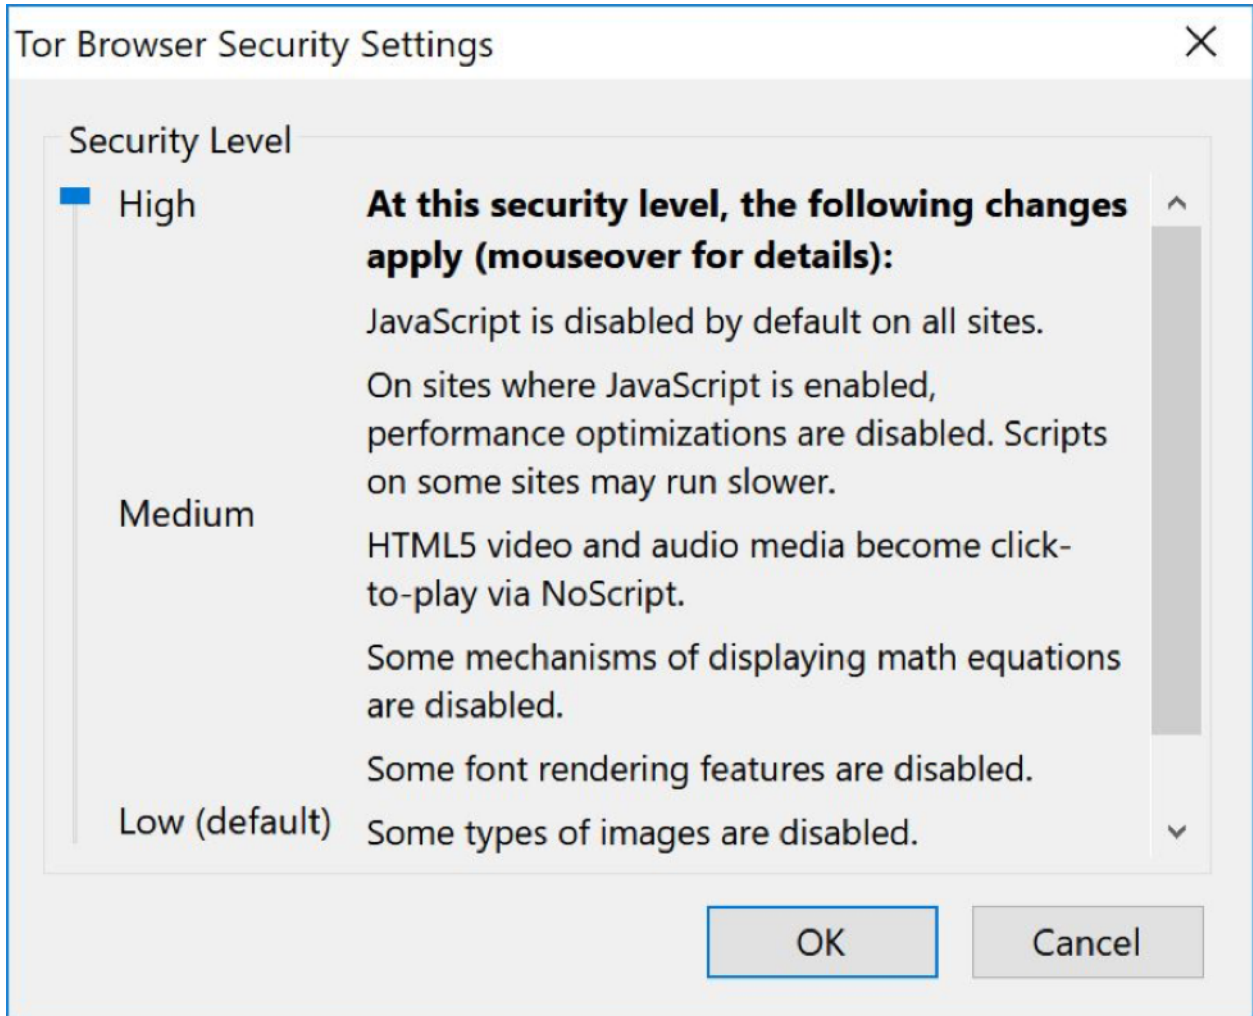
Tor Browser Security Settings

Security Level

High

Medium

Low (default)

**At this security level, the following changes apply (mouseover for details):**

JavaScript is disabled by default on all sites.

On sites where JavaScript is enabled, performance optimizations are disabled. Scripts on some sites may run slower.

HTML5 video and audio media become click-to-play via NoScript.

Some mechanisms of displaying math equations are disabled.

Some font rendering features are disabled.

Some types of images are disabled.

OK

Cancel